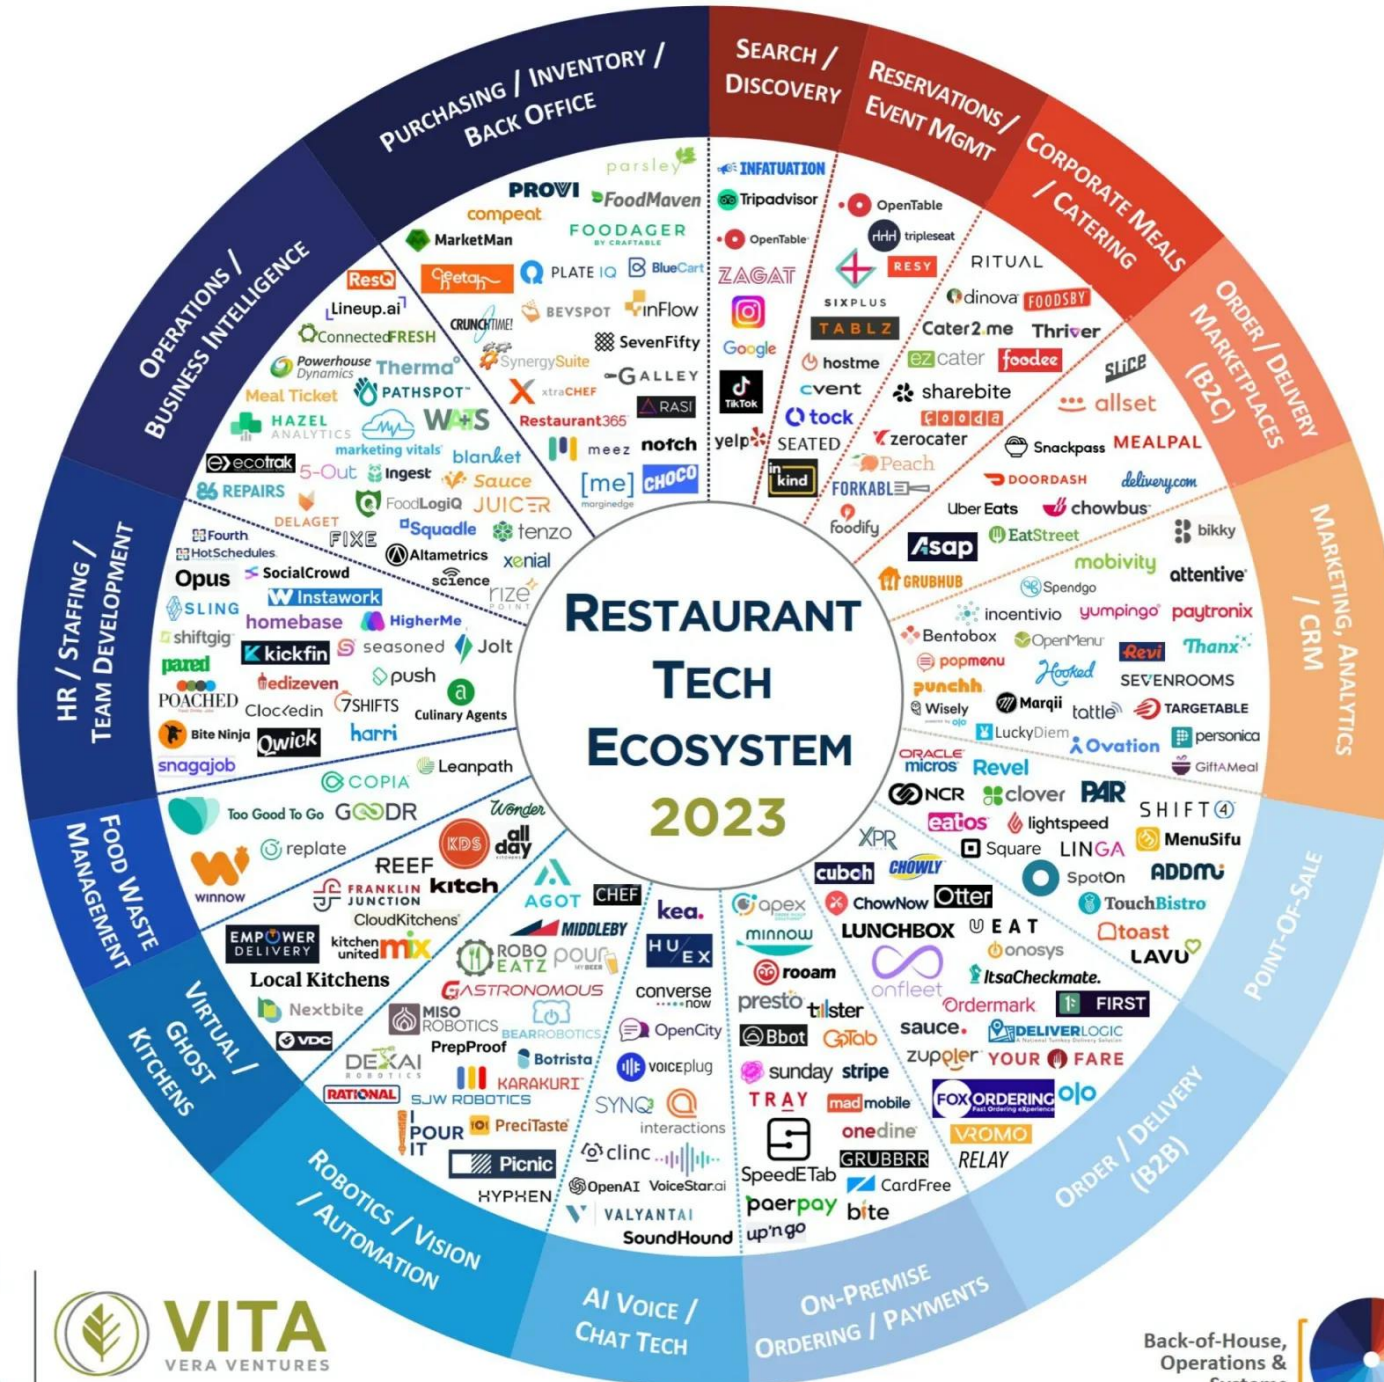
Purchasing / Inventory / Back Office

Search / Discovery

Reservations / Event Mgmt

Corporate Meals / Catering

Order / Delivery Marketplaces (B2C)

Marketing, Analytics / CRM

Point-of-Sale

Order / Delivery (B2B)

On-Premise Ordering / Payments

AI Voice / Chat Tech

Robotics / Vision / Automation

Virtual / Ghost Kitchens

Food Waste Management

HR / Staffing / Team Development

Operations / Business Intelligence

Restaurant Tech Ecosystem 2023

parsley
PROVI
FoodMaven
compeat
FOODAGER BY CRAFTABLE
MarketMan
Apicbase
PLATE IQ
BlueCart
BEVSPOT
inFlow
CRUNCHTIME!
SevenFifty
SynergySuite
GALLEY
xtraCHEF
RASI
Restaurant365
meez
notch
[me] marginedge
CHOCO

INFATUATION
Tripadvisor
OpenTable
ZAGAT
Google
TikTok
yelp

OpenTable
tripleseat
RESY
SIXPLUS
TABLZ
hostme
cvent
tock
SEATED
inkind
Peach
FORKABLE
foodify

RITUAL
dinova
FOODSBY
Cater2.me
Thriver
ezcater
foodee
sharebite
cooda
zerocater

Slice
allset
Snackpass
MEALPAL
DOORDASH
delivery.com
Uber Eats
chowbus
EatStreet
Asap
GRUBHUB

bikky
mobivity
attentive
Spendgo
incentivio
yumpingo
paytronix
Bentobox
OpenMenu
Revi
Thanx
popmenu
Hooked
punchh
SEVENROOMS
Wisely
Marqii
tattle
TARGETABLE
LuckyDiem
Ovation
personica
GiftAMeal

ORACLE micros
Revel
NCR
clover
PAR
SHIFT4
eatos
lightspeed
MenuSifu
XPR
Square
LINGA
SpotOn
ADDMi
TouchBistro
toast
LAVU

cubeh
CHOWLY
ChowNow
Otter
LUNCHBOX
EAT
onosys
ItsaCheckmate.
onfleet
Ordermark
FIRST
sauce.
DELIVERLOGIC
zupler
YOUR FARE
FOX ORDERING
olo
VROMO
RELAY

apex
minnow
rooam
presto
tillster
Bbot
GoTab
sunday
stripe
TRAY
madmobile
SpeedETab
onedine
GRUBBRR
CardFree
paerpay
bite
up'ngo

kea.
HU EX
converse now
OpenCity
voiceplug
SYNQ
interactions
clinc
OpenAI
VoiceStar.ai
VALYANTAI
SoundHound

AGOT
CHEF
MIDDLEBY
ROBO EATZ
pour MY BEER
GASTRONOMOUS
MISO ROBOTICS
BEAR ROBOTICS
PrepProof
Botrista
DEXAI ROBOTICS
KARAKURI
RATIONAL
SJW ROBOTICS
I POUR IT
PreciTaste
Picnic
HYPHEN

Wonder
KDS
all day kitchens
REEF
FRANKLIN JUNCTION
kitch
CloudKitchens
EMPOWER DELIVERY
kitchen united MIX
Local Kitchens
Nextbite
VDC

COPIA
Leanpath
Too Good To Go
GOODR
replate
winnow

Fourth
HotSchedules
Opus
SocialCrowd
SLING
Instawork
homebase
HigherMe
shiftgig
kickfin
seasoned
Jolt
pared
push
POACHED
fedizeven
7SHIFTS
Culinary Agents
Clockedin
Bite Ninja
Qwick
harri
snagajob

ResQ
Lineup.ai
ConnectedFRESH
Powerhouse Dynamics
Therma
Meal Ticket
PATHSPOT
HAZEL ANALYTICS
WISK
marketing vitals
blanket
ecotrak
5-Out
Ingest
Sauce
86 REPAIRS
FoodLogiQ
JUICER
DELAGET
FIXE
Squadle
tenzo
Altametrics
xenial
science
rize POINT

VITA
VERA VENTURES

Back-of-House, Operations & Systems